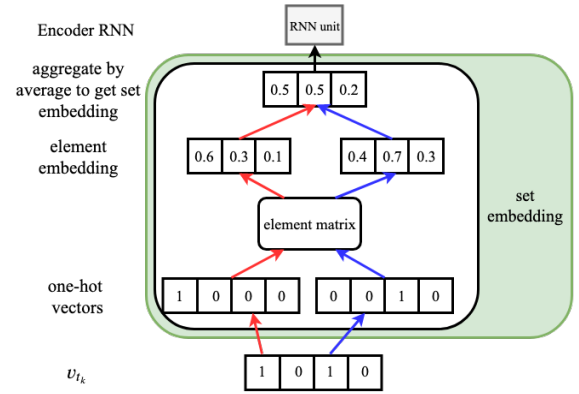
Encoder RNN

RNN unit

aggregate by average to get set embedding

0.5 | 0.5 | 0.2

element embedding

0.6 | 0.3 | 0.1

0.4 | 0.7 | 0.3

element matrix

set embedding

one-hot vectors

1 | 0 | 0 | 0

0 | 0 | 1 | 0

$v_{t_k}$

1 | 0 | 1 | 0